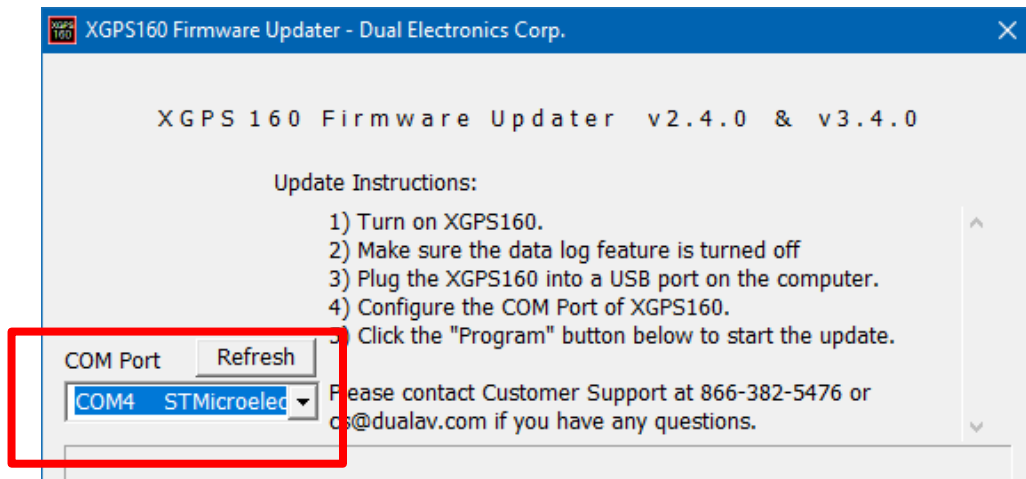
XGPS 160

XGPS160 Firmware Updater - Dual Electronics Corp.

XGPS 160 Firmware Updater v2.4.0 & v3.4.0

Update Instructions:

1) Turn on XGPS160.
2) Make sure the data log feature is turned off
3) Plug the XGPS160 into a USB port on the computer.
4) Configure the COM Port of XGPS160.
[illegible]) Click the "Program" button below to start the update.

COM Port
Refresh
COM4 STMicroelec

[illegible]lease contact Customer Support at 866-382-5476 or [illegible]s@dualav.com if you have any questions.